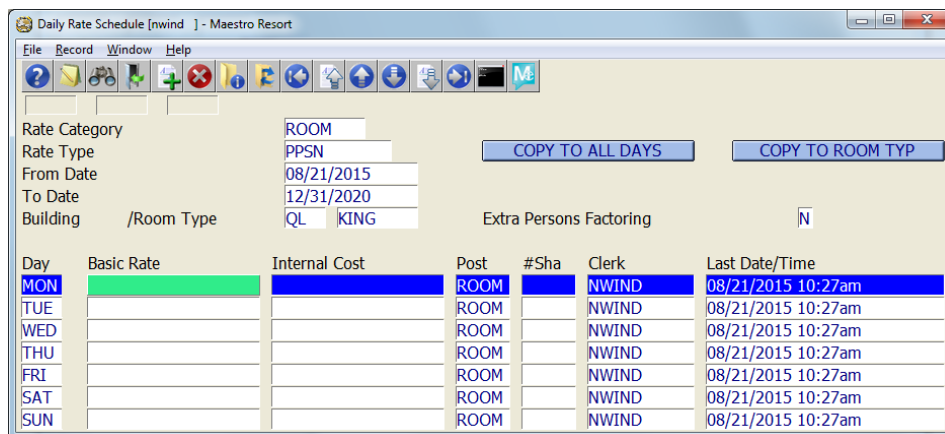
Daily Rate Schedule [nwind ] - Maestro Resort

File Record Window Help

Rate Category ROOM
Rate Type PPSN
From Date 08/21/2015
To Date 12/31/2020
Building /Room Type QL KING

COPY TO ALL DAYS
COPY TO ROOM TYP

Extra Persons Factoring N

| Day | Basic Rate | Internal Cost | Post | #Sha | Clerk | Last Date/Time |
|---|---|---|---|---|---|---|
| MON | | | ROOM | | NWIND | 08/21/2015 10:27am |
| TUE | | | ROOM | | NWIND | 08/21/2015 10:27am |
| WED | | | ROOM | | NWIND | 08/21/2015 10:27am |
| THU | | | ROOM | | NWIND | 08/21/2015 10:27am |
| FRI | | | ROOM | | NWIND | 08/21/2015 10:27am |
| SAT | | | ROOM | | NWIND | 08/21/2015 10:27am |
| SUN | | | ROOM | | NWIND | 08/21/2015 10:27am |